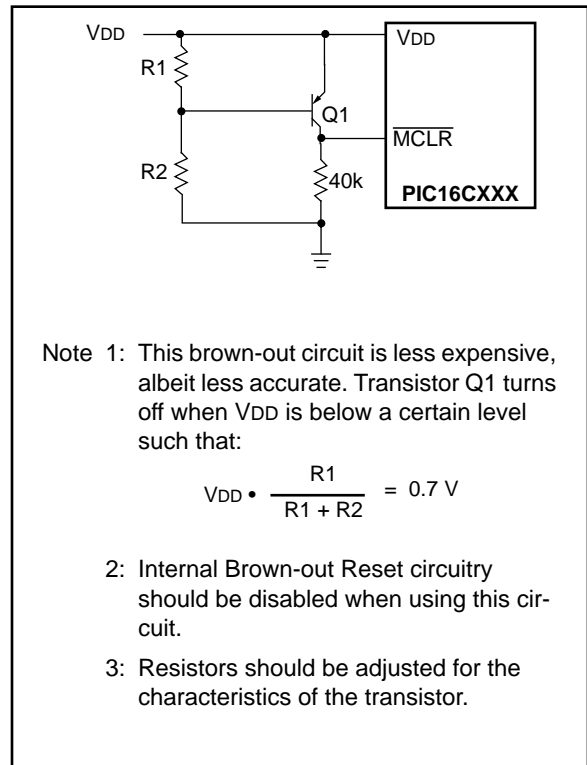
VDD

R1

R2

Q1

40k

VDD

$\overline{MCLR}$

PIC16CXXX

Note 1: This brown-out circuit is less expensive, albeit less accurate. Transistor Q1 turns off when VDD is below a certain level such that:

$V_{DD} \bullet \frac{R1}{R1 + R2} = 0.7 V$

2: Internal Brown-out Reset circuitry should be disabled when using this circuit.

3: Resistors should be adjusted for the characteristics of the transistor.